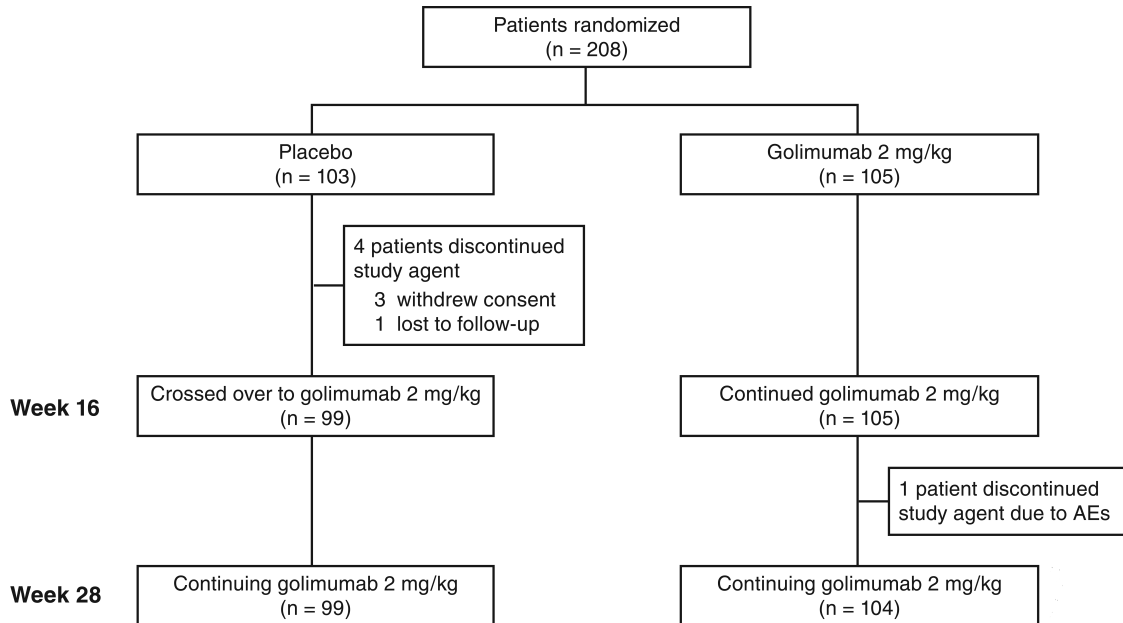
Patients randomized
(n = 208)

Placebo
(n = 103)

Golimumab 2 mg/kg
(n = 105)

4 patients discontinued study agent
3 withdrew consent
1 lost to follow-up

Week 16

Crossed over to golimumab 2 mg/kg
(n = 99)

Continued golimumab 2 mg/kg
(n = 105)

1 patient discontinued study agent due to AEs

Week 28

Continuing golimumab 2 mg/kg
(n = 99)

Continuing golimumab 2 mg/kg
(n = 104)